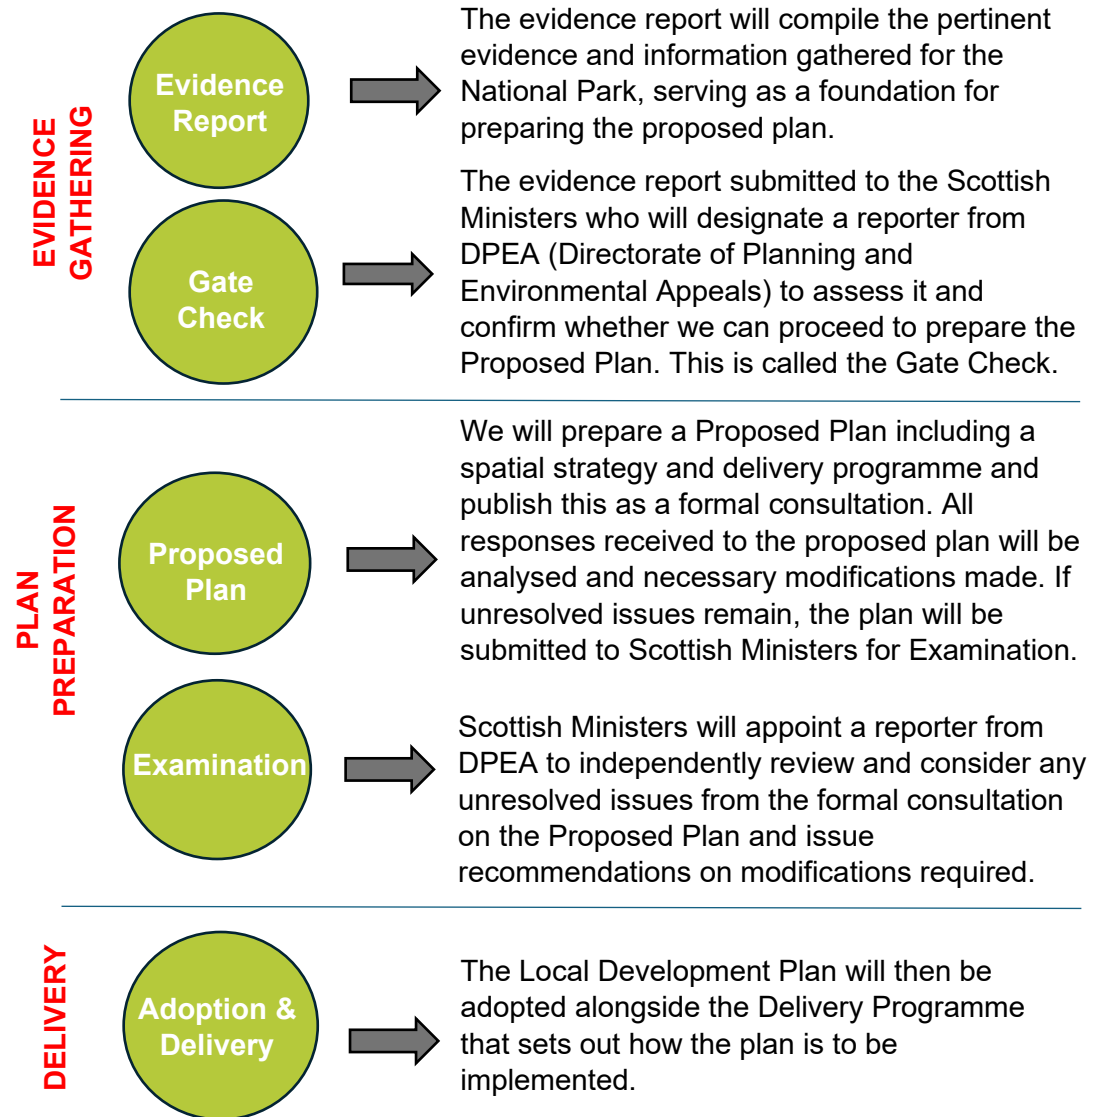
EVIDENCE GATHERING

Evidence Report

The evidence report will compile the pertinent evidence and information gathered for the National Park, serving as a foundation for preparing the proposed plan.

Gate Check

The evidence report submitted to the Scottish Ministers who will designate a reporter from DPEA (Directorate of Planning and Environmental Appeals) to assess it and confirm whether we can proceed to prepare the Proposed Plan. This is called the Gate Check.

PLAN PREPARATION

Proposed Plan

We will prepare a Proposed Plan including a spatial strategy and delivery programme and publish this as a formal consultation. All responses received to the proposed plan will be analysed and necessary modifications made. If unresolved issues remain, the plan will be submitted to Scottish Ministers for Examination.

Examination

Scottish Ministers will appoint a reporter from DPEA to independently review and consider any unresolved issues from the formal consultation on the Proposed Plan and issue recommendations on modifications required.

DELIVERY

Adoption & Delivery

The Local Development Plan will then be adopted alongside the Delivery Programme that sets out how the plan is to be implemented.